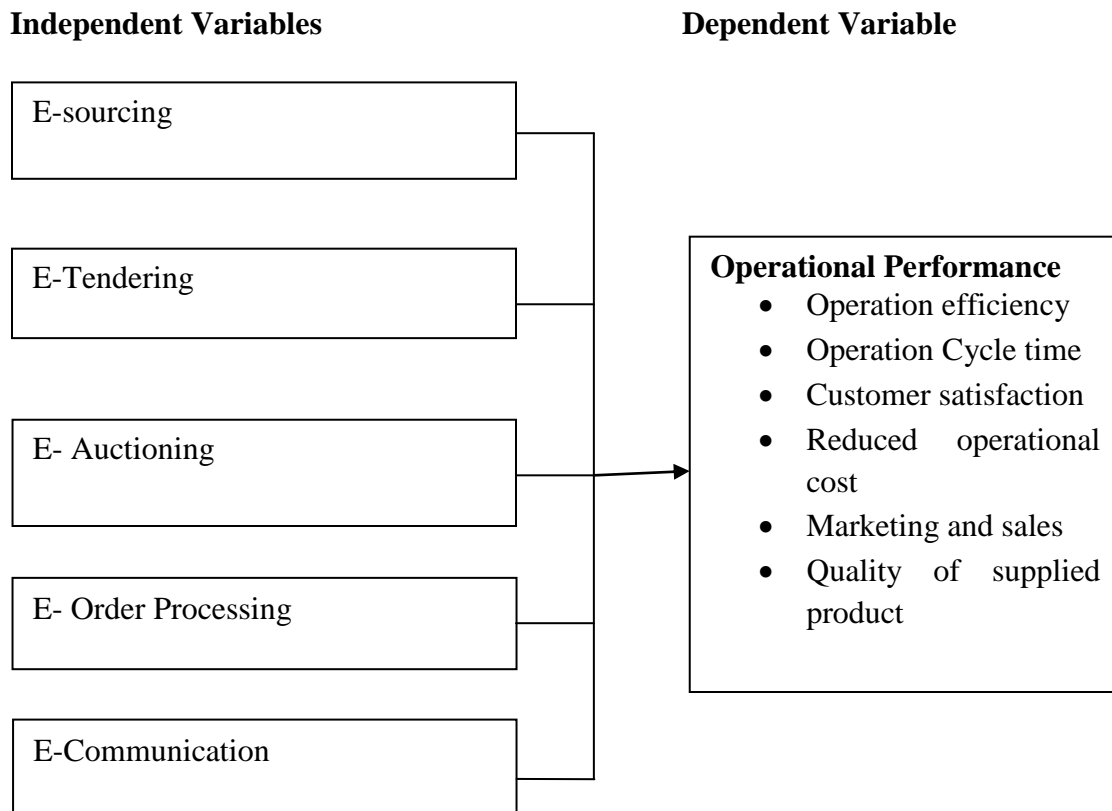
**Independent Variables**

**Dependent Variable**

E-sourcing

E-Tendering

E- Auctioning

E- Order Processing

E-Communication

**Operational Performance**

- Operation efficiency
- Operation Cycle time
- Customer satisfaction
- Reduced operational cost
- Marketing and sales
- Quality of supplied product